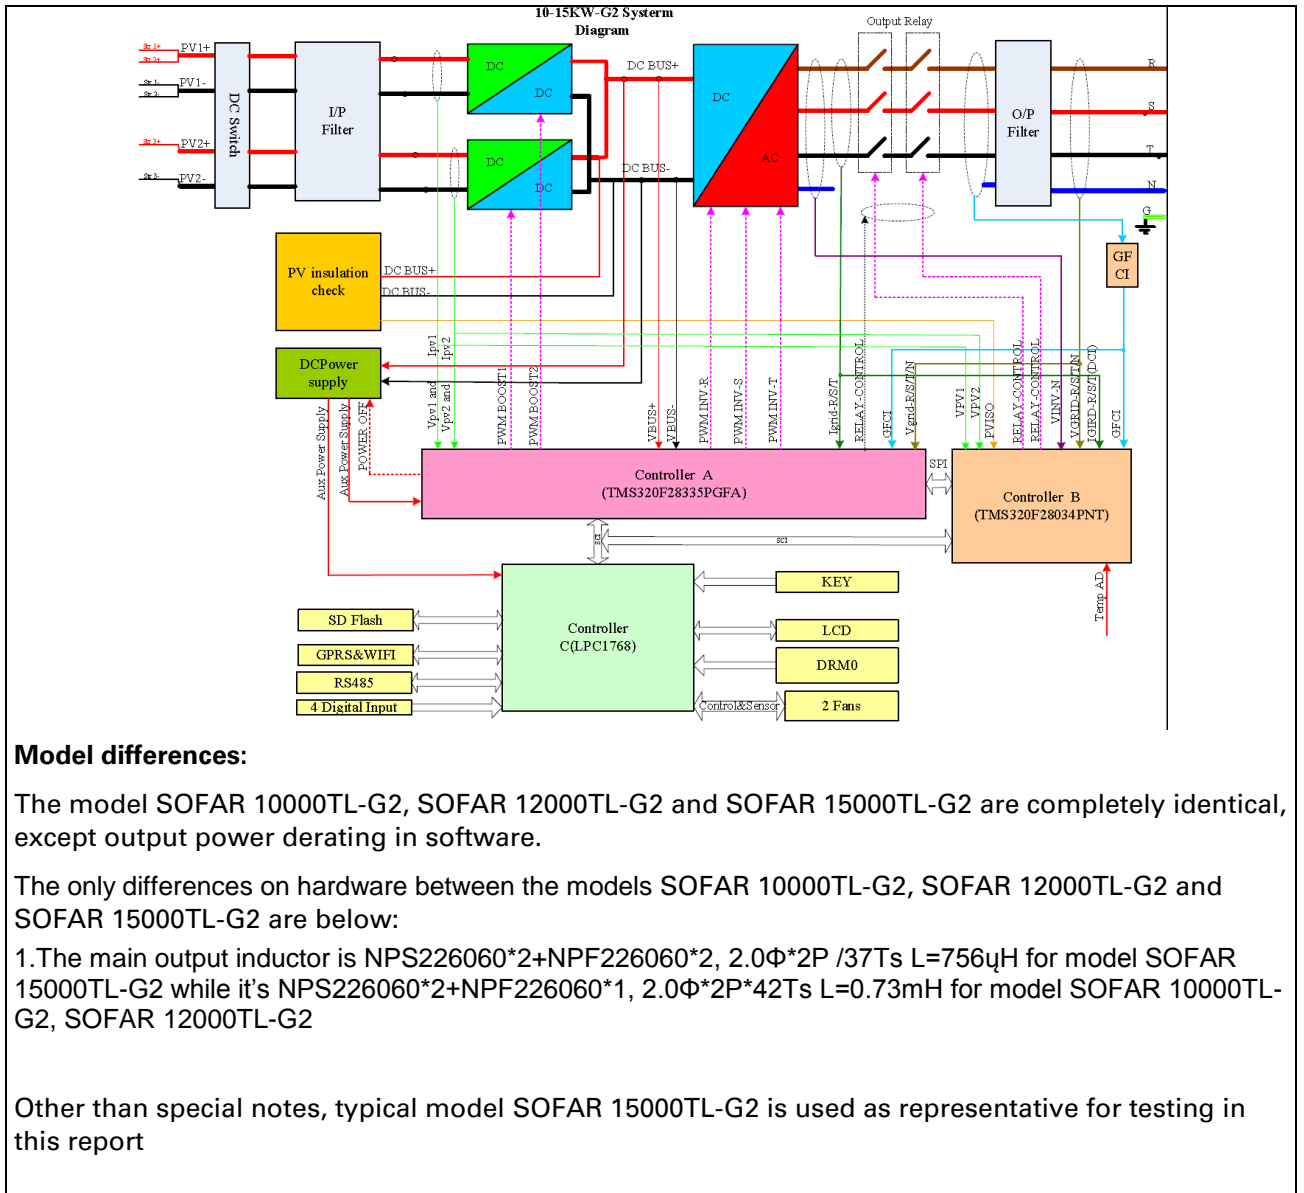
10-15KW-G2 Systerm Diagram

Str 1+ Str 2+ PV1+
Str 1- Str 2- PV1-
Str 3+ PV2+
Str 3- PV2-

DC Switch

I/P Filter

DC DC

DC DC

DC BUS+

DC BUS-

DC AC

Output Relay

O/P Filter

R S T N G

GF CI

PV insulation check

DC BUS+
DC BUS-

DCPower supply

Aux Power Supply
Aux Power Supply
POWER OFF
Vpv1 and Vpv2 and
Ipv1 Ipv2
PWM BOOST1
PWM BOOST2
VBUS+
VBUS-
PWM INV-R
PWM INV-S
PWM INV-T
Igrid-R/S/T
RELAY-CONTROL
GFCI
Vgrid-R/S/T/N
VPV1
VPV2
PVISO
RELAY-CONTROL
RELAY-CONTROL
VINV-N
VGRID-R/S/T/N
GRID-R/S/T (DCI)
GFCI

Controller A (TMS320F28335PGFA)

SPI

Controller B (TMS320F28034PNT)

SCI

SCI

Temp AD

Controller C(LPC1768)

KEY
LCD
DRM0
2 Fans
Control&Sensor

SD Flash
GPRS&WIFI
RS485
4 Digital Input

Model differences:

The model SOFAR 10000TL-G2, SOFAR 12000TL-G2 and SOFAR 15000TL-G2 are completely identical, except output power derating in software.

The only differences on hardware between the models SOFAR 10000TL-G2, SOFAR 12000TL-G2 and SOFAR 15000TL-G2 are below:

1.The main output inductor is NPS226060*2+NPF226060*2, 2.0Φ*2P /37Ts L=756ųH for model SOFAR 15000TL-G2 while it’s NPS226060*2+NPF226060*1, 2.0Φ*2P*42Ts L=0.73mH for model SOFAR 10000TL-G2, SOFAR 12000TL-G2

Other than special notes, typical model SOFAR 15000TL-G2 is used as representative for testing in this report